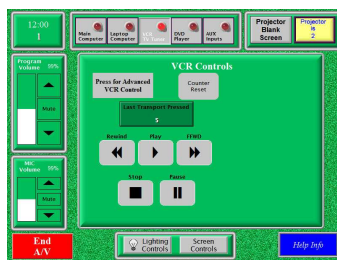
12:00
I

Main Computer
Laptop Computer
VCR Tv Tuner
DVD Player
A/V Inputs

Projector Blank Screen
Projector
H
2

Program Volume 55%
Mute

MIC Volume 55%
Mute

VCR Controls

Press for Advanced VCR Control
Counter Reset

Last Transport Pressed
S

Rewind
Play
FFWD

Stop
Pause

End A/V

Lighting Controls
Screen Controls

Help Info